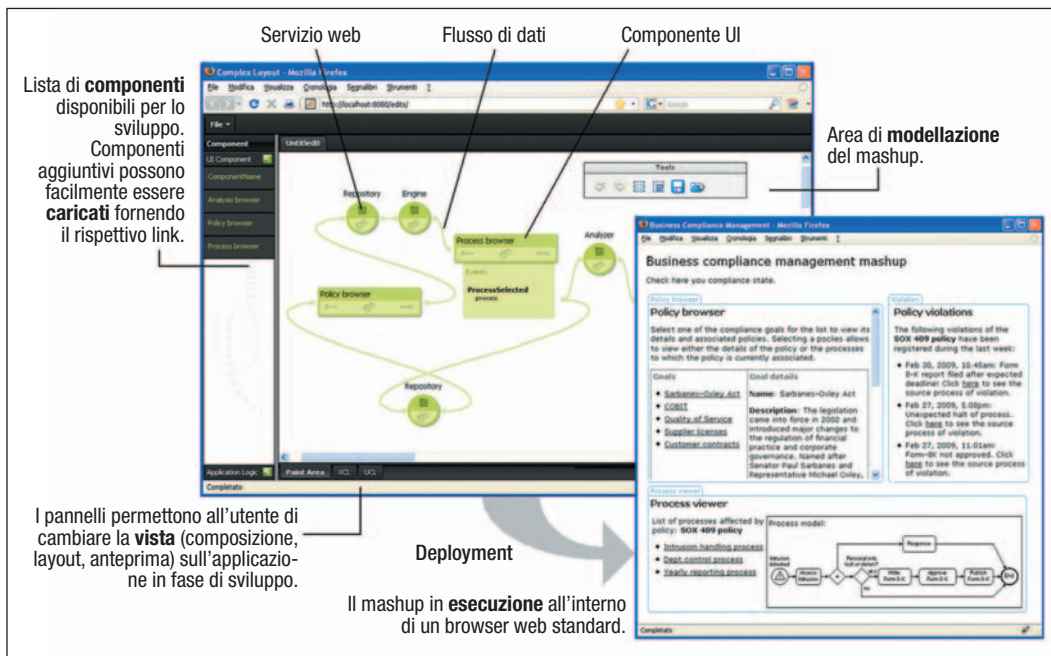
Servizio web

Flusso di dati

Componente UI

Lista di **componenti** disponibili per lo sviluppo. Componenti aggiuntivi possono facilmente essere **caricati** fornendo il rispettivo link.

Area di **modellazione** del mashup.

Complex Layout - Mozilla Firefox

File Modifica Visualizza Cronologia Segnalibri Strumenti ?

http://localhost:8080/edit/

File

Component

UI Component

ComponentName

Analysis browser

Policy browser

Process browser

Untitled0

Tools

Repository

Engine

Process browser

Events

ProcessSelected

Analyzer

Policy browser

Repository

Application Logic

Paint Area

XCL

UCL

Completato

Business Compliance Management - Mozilla Firefox

File Modifica Visualizza Cronologia Segnalibri Strumenti ?

Business compliance management mashup

Check here you compliance state.

Policy browser

Policy browser

Select one of the compliance goals for the list to view its details and associated policies. Selecting a pocies allows to view either the details of the policy or the processes to which the policy is currently associated.

Goals

- Sarbanes-Oxley Act
- COBIT
- Quality of Service
- Supplier licenses
- Customer contracts

Goal details

**Name**: Sarbanes-Oxley Act

**Description**: The legislation came into force in 2002 and introduced major changes to the regulation of financial practice and corporate governance. Named after Senator Paul Sarbanes and Representative Michael Oxley,

Violation

Policy violations

The following violations of the **SOX 409 policy** have been registered during the last week:

- Feb 30, 2009, 10.45am: Form 8-K report filed after expected deadline! Click here to see the source process of violation.
- Feb 27, 2009, 5.00pm: Unexpected halt of process. Click here to see the source process of violation.
- Feb 27, 2009, 11.01am: Form-8K not approved. Click here to see the source process of violation.

Process viewer

Process viewer

List of processes affected by policy: **SOX 409 policy**

- Intrusion handling process
- Dept. control process
- Yearly reporting process

Process model:

Completato

I pannelli permettono all'utente di cambiare la **vista** (composizione, layout, anteprima) sull'applicazione in fase di sviluppo.

Deployment

Il mashup in **esecuzione** all'interno di un browser web standard.